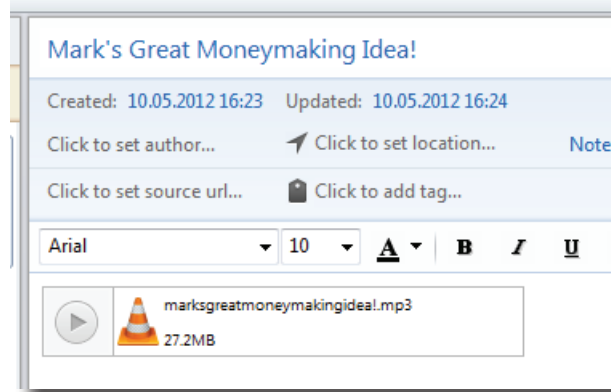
Mark's Great Moneymaking Idea!

Created: 10.05.2012 16:23 Updated: 10.05.2012 16:24

Click to set author... Click to set location... Note

Click to set source url... Click to add tag...

Arial 10 A B I U

marksgreatmoneymakingidea!.mp3
27.2MB